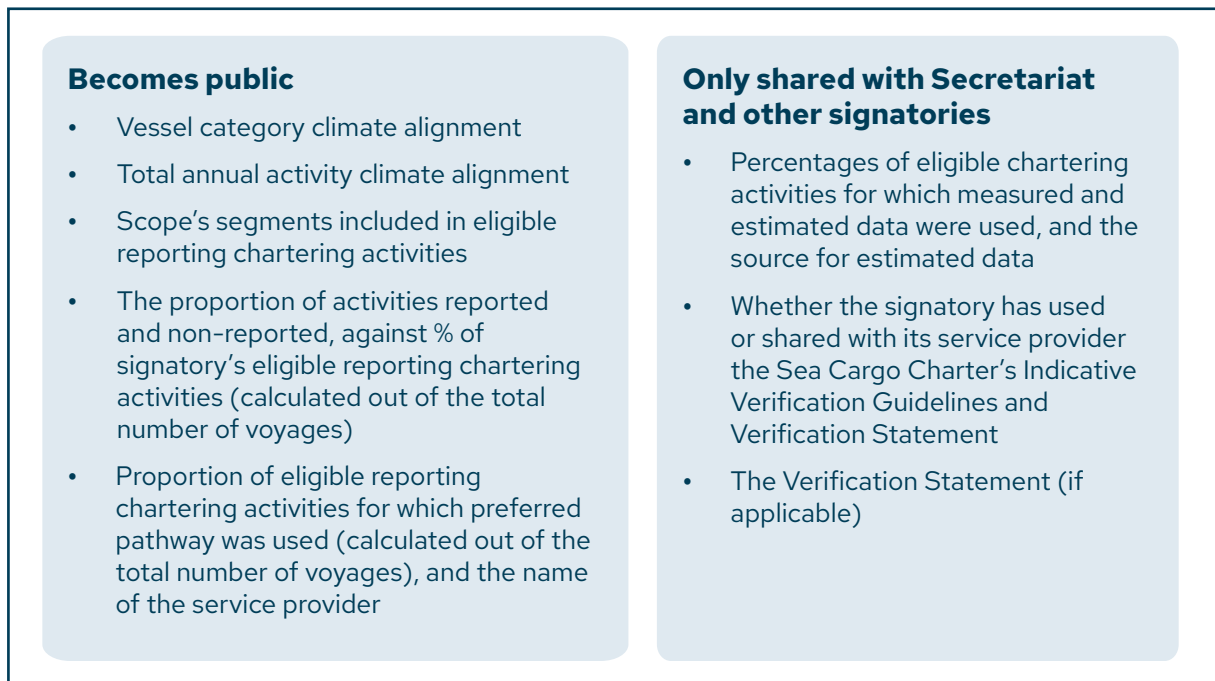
Becomes public

- Vessel category climate alignment
- Total annual activity climate alignment
- Scope’s segments included in eligible reporting chartering activities
- The proportion of activities reported and non-reported, against % of signatory’s eligible reporting chartering activities (calculated out of the total number of voyages)
- Proportion of eligible reporting chartering activities for which preferred pathway was used (calculated out of the total number of voyages), and the name of the service provider

Only shared with Secretariat and other signatories

- Percentages of eligible chartering activities for which measured and estimated data were used, and the source for estimated data
- Whether the signatory has used or shared with its service provider the Sea Cargo Charter’s Indicative Verification Guidelines and Verification Statement
- The Verification Statement (if applicable)